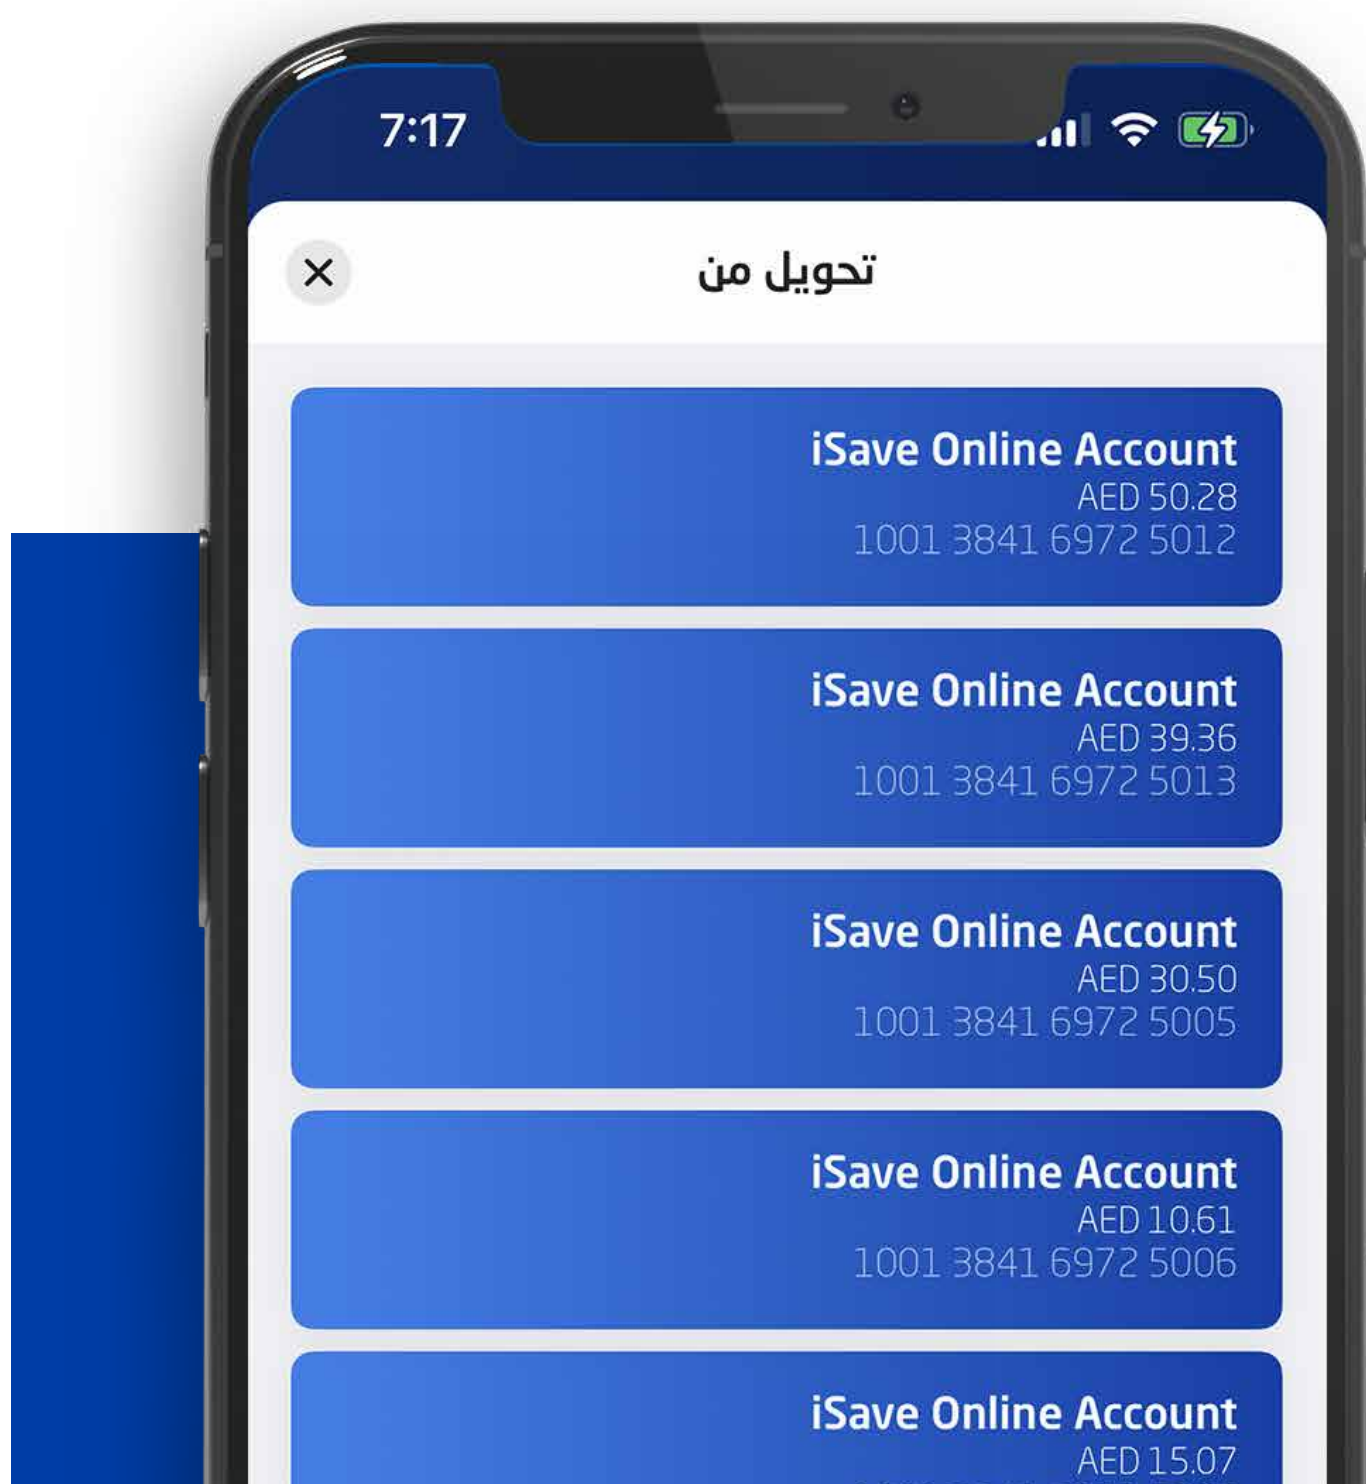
7:17

تحويل من

iSave Online Account
AED 50.28
1001 3841 6972 5012

iSave Online Account
AED 39.36
1001 3841 6972 5013

iSave Online Account
AED 30.50
1001 3841 6972 5005

iSave Online Account
AED 10.61
1001 3841 6972 5006

iSave Online Account
AED 15.07
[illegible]